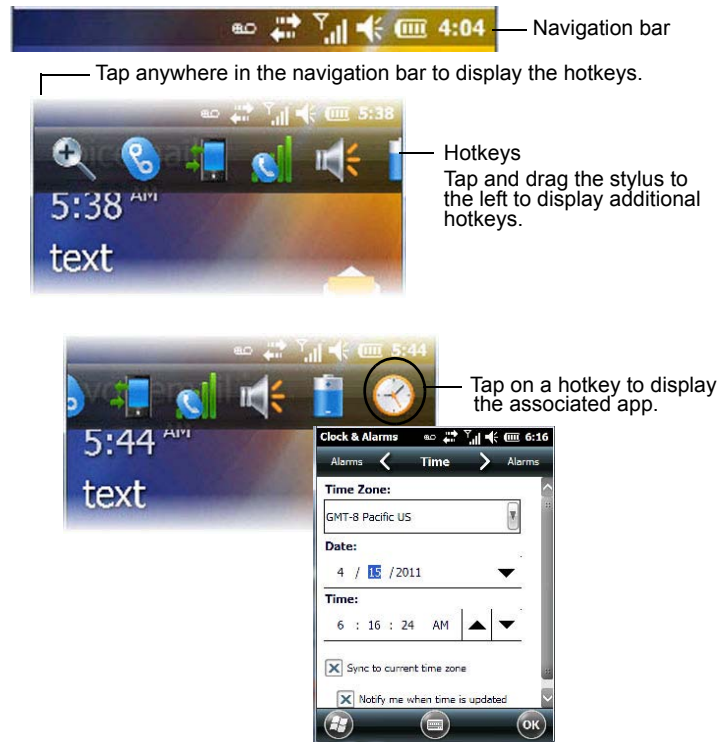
4:04 Navigation bar

Tap anywhere in the navigation bar to display the hotkeys.

5:38

5:38 AM

text

Hotkeys

Tap and drag the stylus to the left to display additional hotkeys.

5:44

5:44 AM

text

Tap on a hotkey to display the associated app.

Clock & Alarms 6:16

Alarms Time Alarms

Time Zone:

GMT-8 Pacific US

Date:

4 / 15 /2011

Time:

6 : 16 : 24 AM

Sync to current time zone

Notify me when time is updated

OK